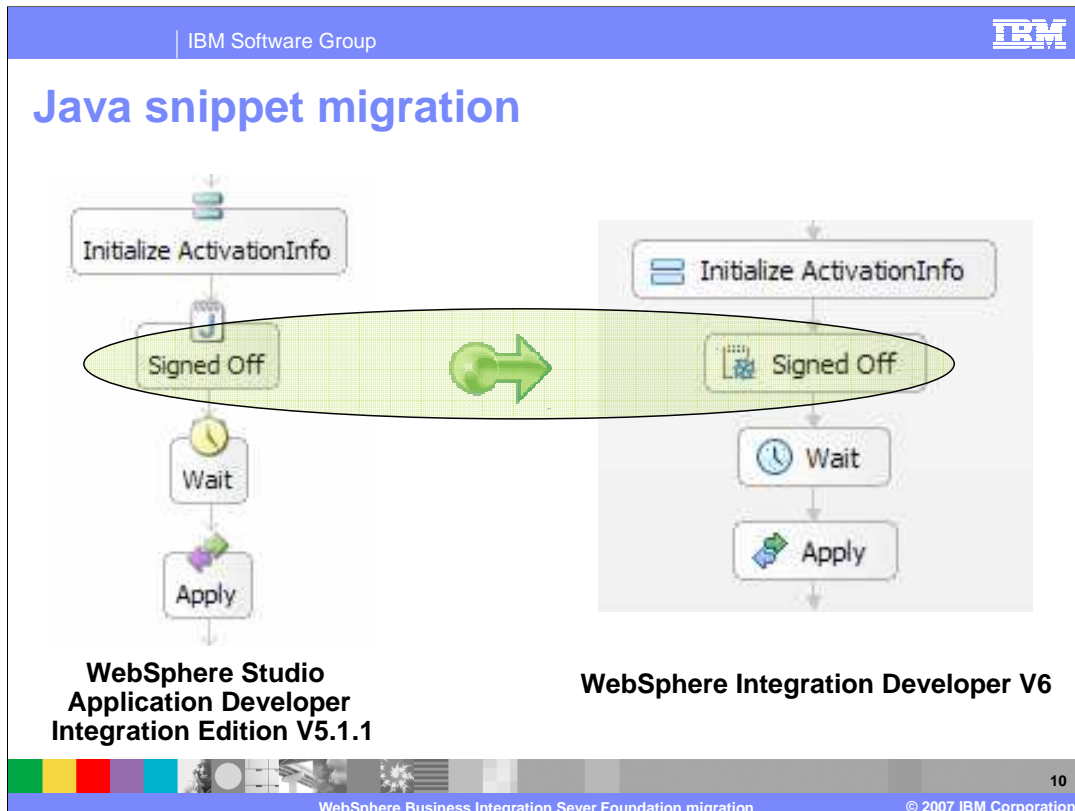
IBM Software Group

IBM

Java snippet migration

Initialize ActivationInfo

Signed Off

Wait

Apply

Initialize ActivationInfo

Signed Off

Wait

Apply

WebSphere Studio Application Developer Integration Edition V5.1.1

WebSphere Integration Developer V6

10

WebSphere Business Integration Sever Foundation migration

© 2007 IBM Corporation